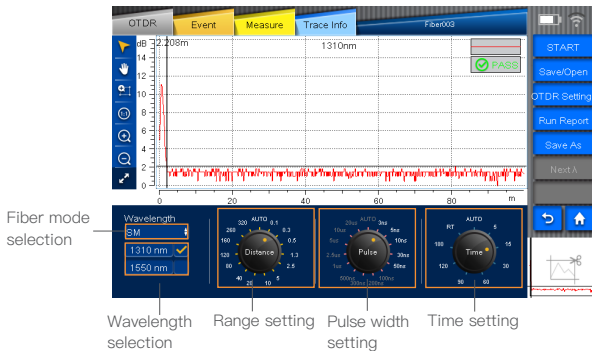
OTDR
Event
Measure
Trace Info
Fiber003

dB
2.208m
1310nm
PASS
14
12
10
8
6
4
2
0
0
20
40
60
80
m

START
Save/Open
OTDR Setting
Run Report
Save As
Next A

Fiber mode selection
Wavelength
SM
1310 nm
1550 nm

AUTO
320
0.1
240
0.3
160
0.5
120
Distance
1.3
80
2.5
40
5
20
10

AUTO
20ns
3ns
10us
5ns
5us
10ns
2.5us
Pulse
30ns
1us
50ns
500ns
100ns
300ns
200ns

AUTO
RT
5
180
15
Time
120
30
90
60

Wavelength selection
Range setting
Pulse width setting
Time setting